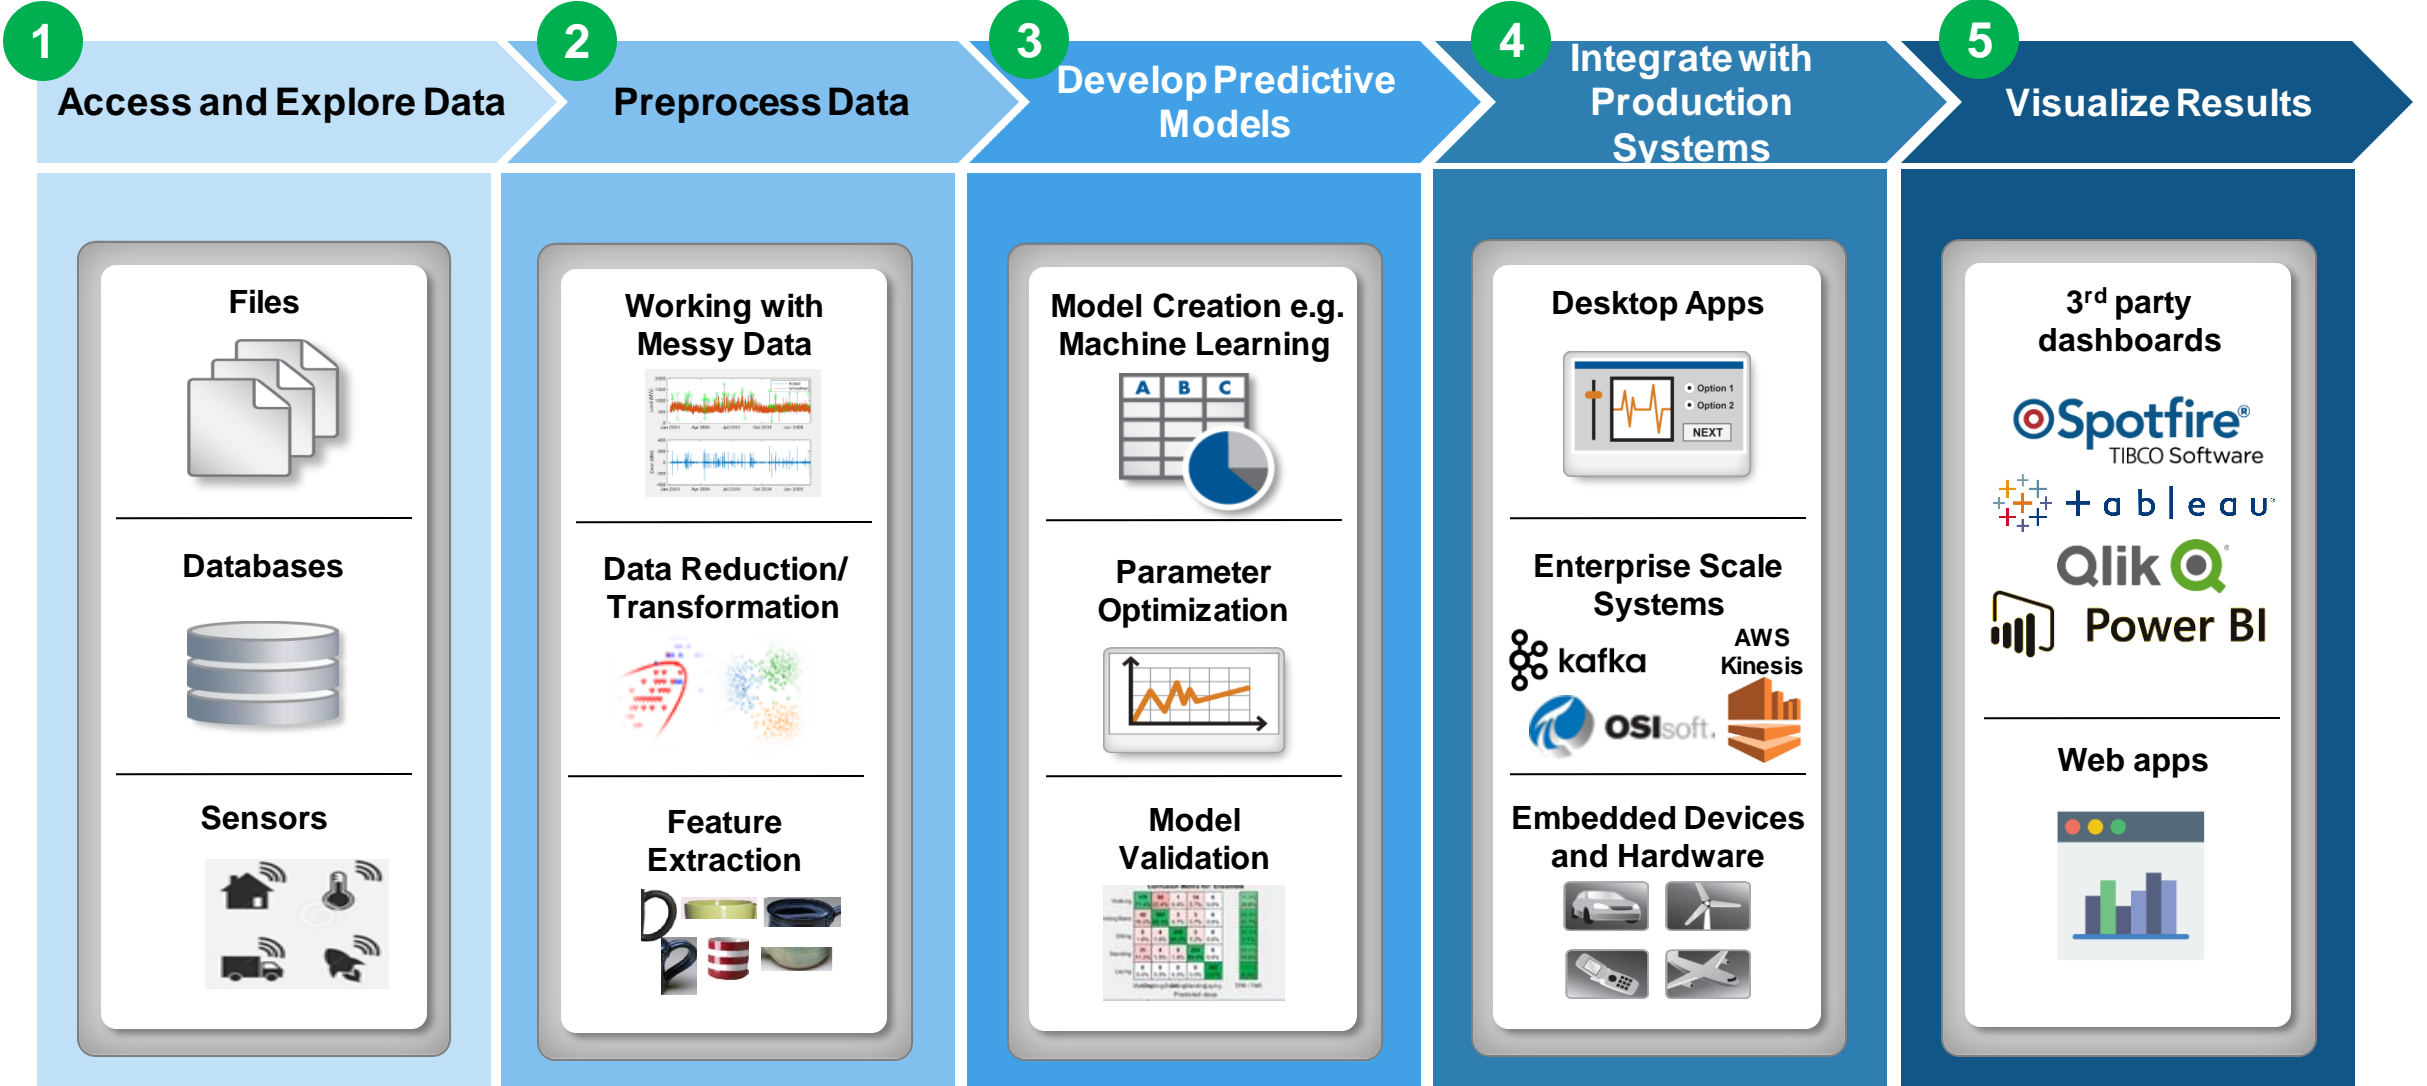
1 Access and Explore Data

2 Preprocess Data

3 Develop Predictive Models

4 Integrate with Production Systems

5 Visualize Results

Files

Databases

Sensors

Working with Messy Data

Data Reduction/ Transformation

Feature Extraction

Model Creation e.g. Machine Learning

A B C

Parameter Optimization

Model Validation

Desktop Apps

Option 1
Option 2
NEXT

Enterprise Scale Systems

kafka

AWS Kinesis

OSIsoft.

Embedded Devices and Hardware

3$^{rd}$ party dashboards

Spotfire®
TIBCO Software

+ a b | e a u

Qlik

Power BI

Web apps